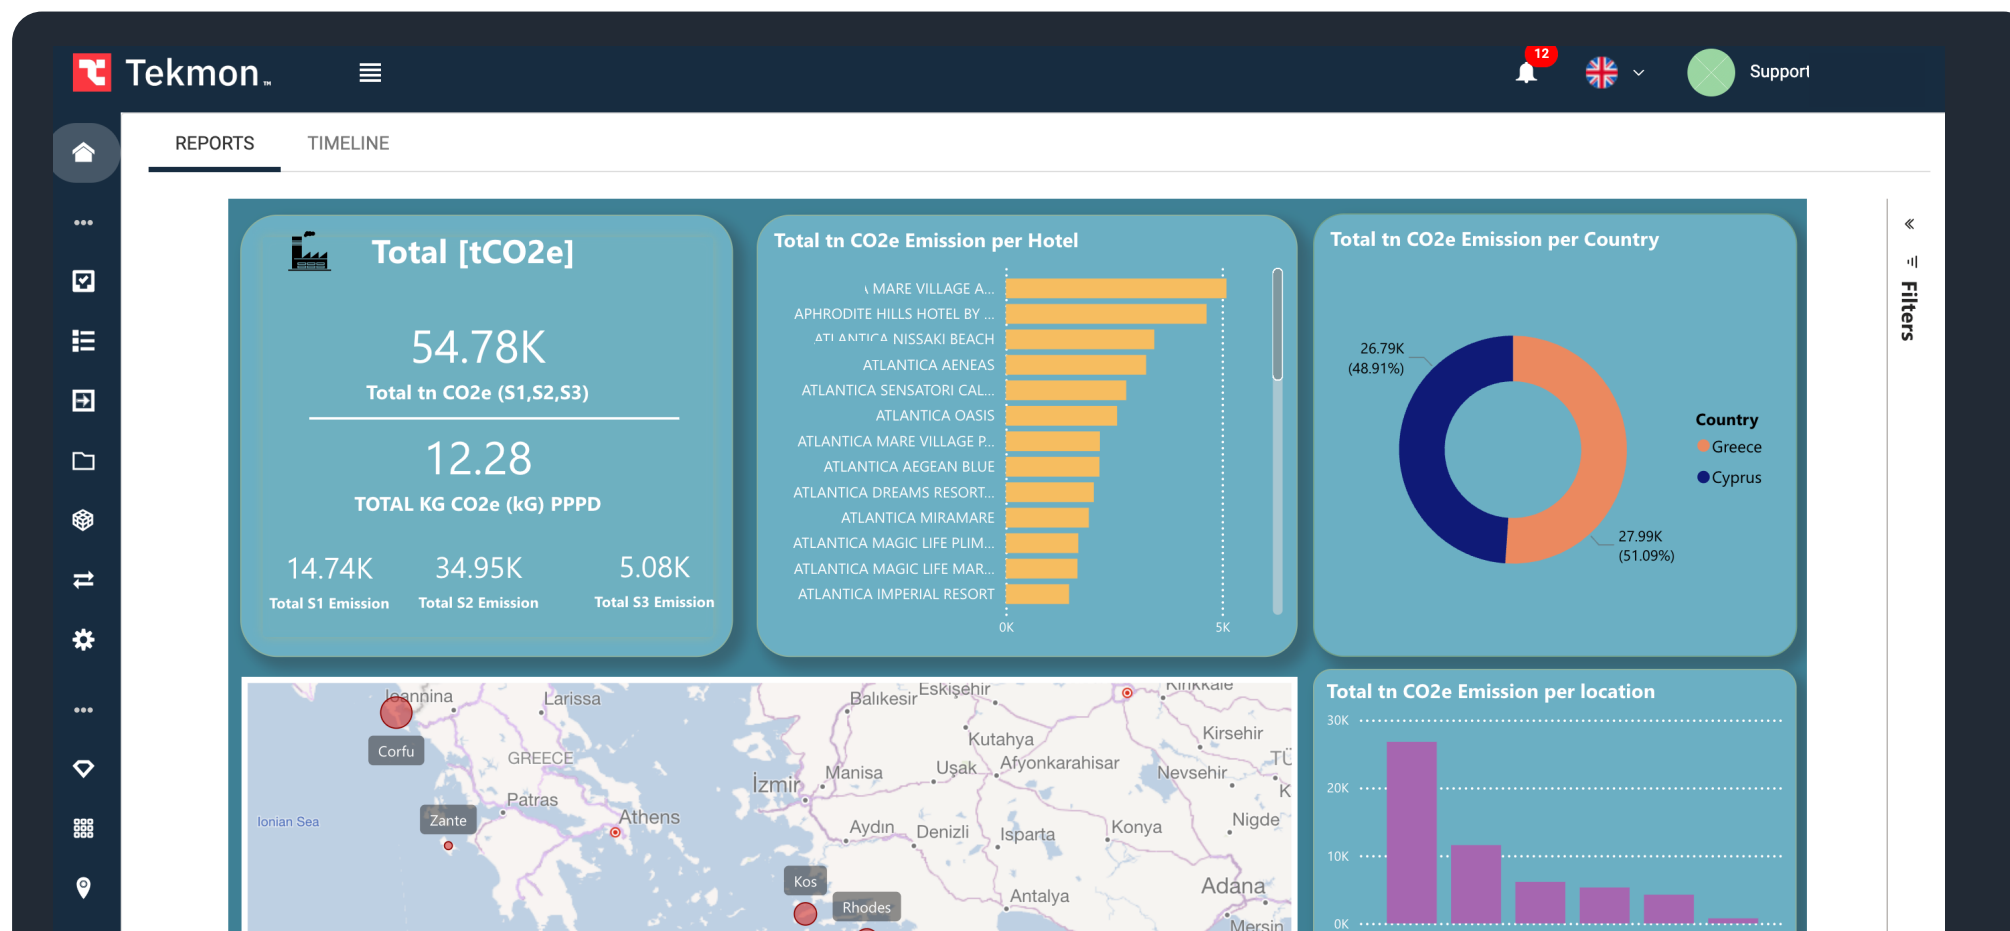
Tekmon

12

Support

REPORTS TIMELINE

Total [tCO2e]

54.78K
Total tn CO2e (S1,S2,S3)

12.28
TOTAL KG CO2e (kG) PPPD

14.74K
Total S1 Emission

34.95K
Total S2 Emission

5.08K
Total S3 Emission

Total tn CO2e Emission per Hotel

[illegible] MARE VILLAGE A...
APHRODITE HILLS HOTEL BY ...
ATLANTICA NISSAKI BEACH
ATLANTICA AENEAS
ATLANTICA SENSATORI CAL...
ATLANTICA OASIS
ATLANTICA MARE VILLAGE P...
ATLANTICA AEGEAN BLUE
ATLANTICA DREAMS RESORT...
ATLANTICA MIRAMARE
ATLANTICA MAGIC LIFE PLIM...
ATLANTICA MAGIC LIFE MAR...
ATLANTICA IMPERIAL RESORT
0K 5K

Total tn CO2e Emission per Country

26.79K
(48.91%)

27.99K
(51.09%)

Country
Greece
Cyprus

Filters

Ioannina Larissa Corfu GREECE Patras Ionian Sea Zante Athens İzmir Manisa Balıkesir Eskişehir Kutahya Uşak Afyonkarahisar Kirsehir Nevsehir Aydın Denizli Isparta Konya Nigde Kos Rhodes Antalya Adana Mersin

Total tn CO2e Emission per location

30K
20K
10K
0K